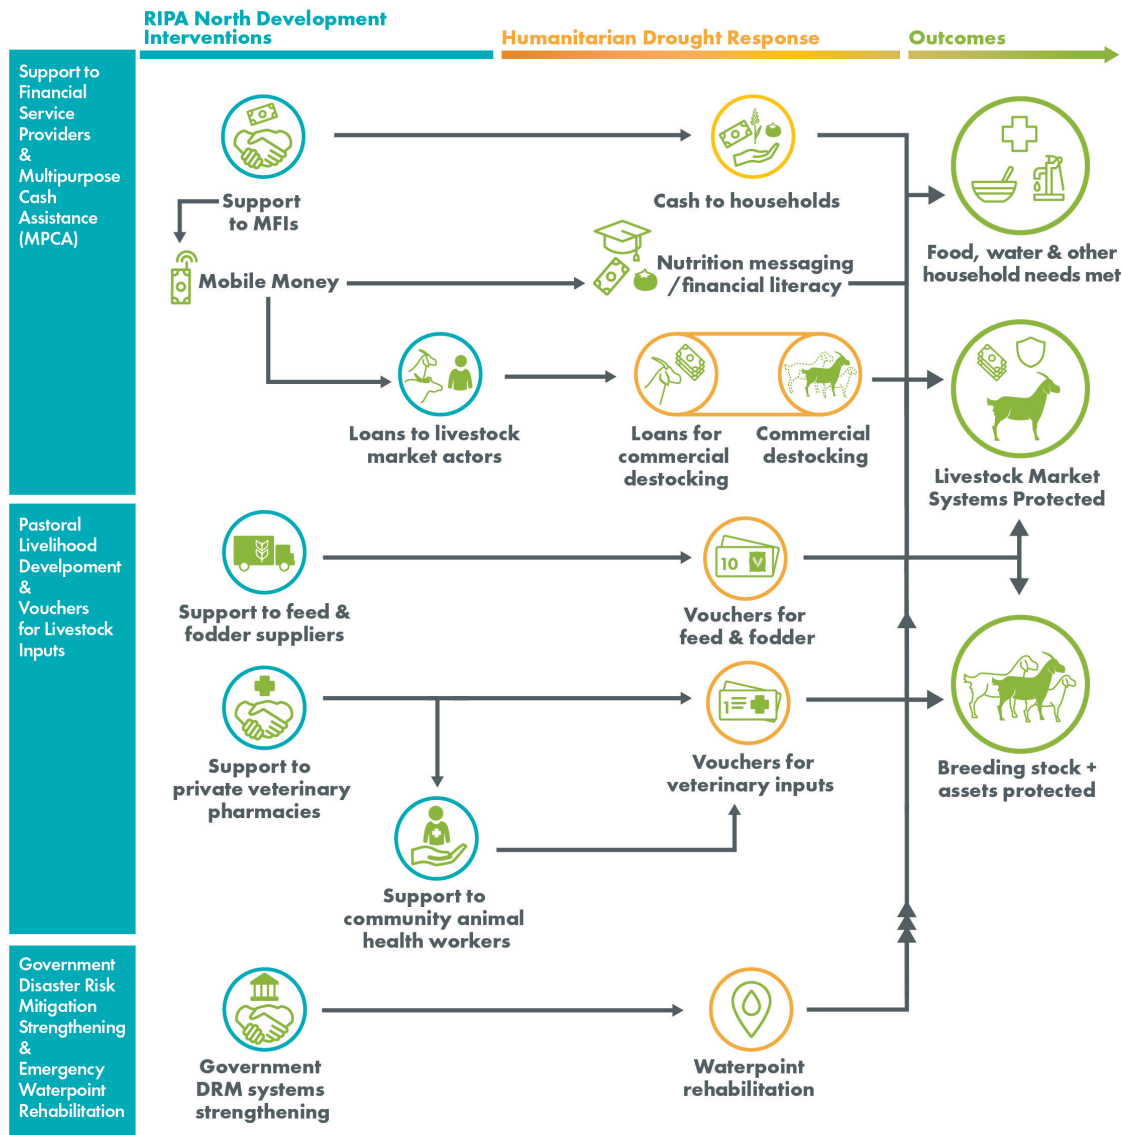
RIPA North Development Interventions

Humanitarian Drought Response

Outcomes

Support to Financial Service Providers & Multipurpose Cash Assistance (MPCA)

Support to MFIs

Cash to households

Food, water & other household needs met

Mobile Money

Nutrition messaging / financial literacy

Loans to livestock market actors

Loans for commercial destocking

Commercial destocking

Livestock Market Systems Protected

Pastoral Livelihood Develpoment & Vouchers for Livestock Inputs

Support to feed & fodder suppliers

10

Vouchers for feed & fodder

Support to private veterinary pharmacies

Vouchers for veterinary inputs

Breeding stock + assets protected

Support to community animal health workers

Government Disaster Risk Mitigation Strengthening & Emergency Waterpoint Rehabilitation

Government DRM systems strengthening

Waterpoint rehabilitation